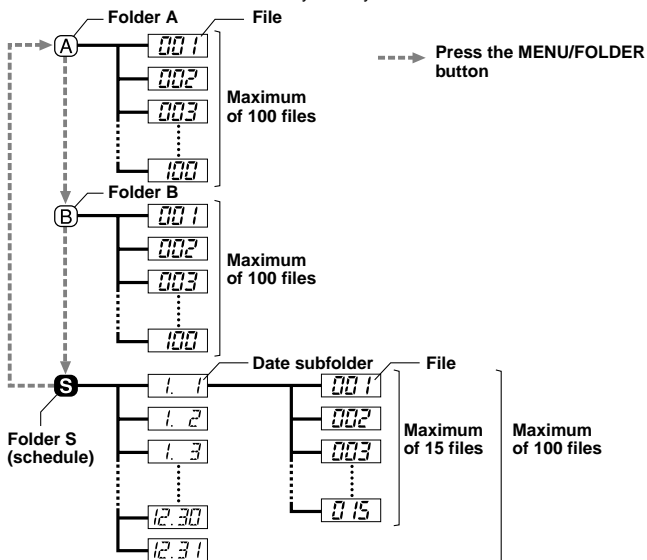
Folder A
File
A
001
002
003
100
Maximum of 100 files
Press the MENU/FOLDER button
Folder B
B
001
002
003
100
Maximum of 100 files
S
Date subfolder
File
1. 1
1. 2
1. 3
12.30
12.31
001
002
003
015
Maximum of 15 files
Maximum of 100 files
Folder S (schedule)